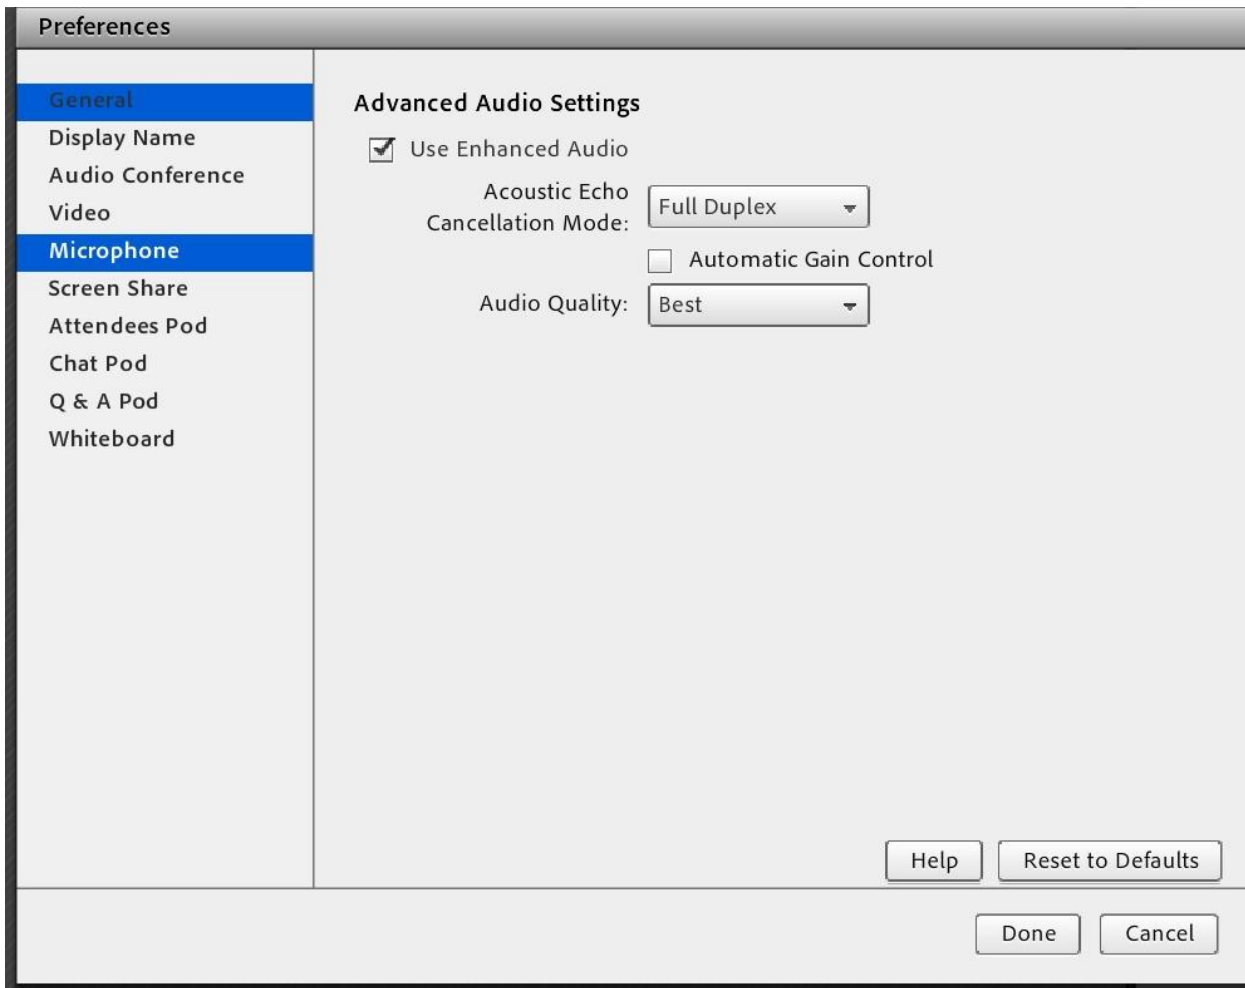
Preferences

General
Display Name
Audio Conference
Video
Microphone
Screen Share
Attendees Pod
Chat Pod
Q & A Pod
Whiteboard

Advanced Audio Settings

Use Enhanced Audio

Acoustic Echo Cancellation Mode: Full Duplex

Automatic Gain Control

Audio Quality: Best

Help
Reset to Defaults

Done
Cancel